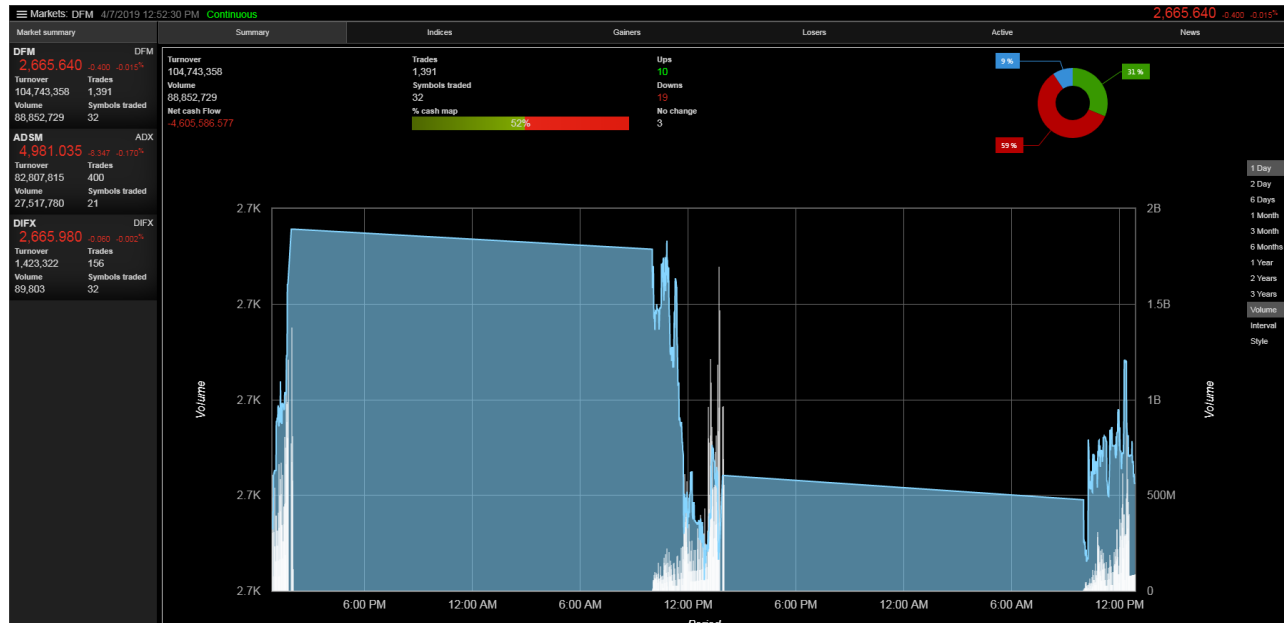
Markets: DFM 4/7/2019 12:52:30 PM Continuous

2,665.640 -0.400 -0.015%

Market summary

DFM DFM
2,665.640 -0.400 -0.015%
Turnover 104,743,358
Trades 1,391
Volume 88,852,729
Symbols traded 32

ADSM ADX
4,981.035 -8.347 -0.170%
Turnover 82,807,815
Trades 400
Volume 27,517,780
Symbols traded 21

DIFX DIFX
2,665.980 -0.060 -0.002%
Turnover 1,423,322
Trades 156
Volume 89,803
Symbols traded 32

Summary | Indices | Gainers | Losers | Active | News

Turnover
104,743,358
Volume
88,852,729
Net cash Flow
-4,605,586.577

Trades
1,391
Symbols traded
32
% cash map
52%

Ups
10
Downs
19
No change
3

9 %
31 %
59 %

1 Day
2 Day
6 Days
1 Month
3 Month
6 Months
1 Year
2 Years
3 Years
Volume
Interval
Style

2.7K
2.7K
2.7K
2.7K
2.7K

2B
1.5B
1B
500M
0

Volume
Volume

6:00 PM 12:00 AM 6:00 AM 12:00 PM 6:00 PM 12:00 AM 6:00 AM 12:00 PM

Period